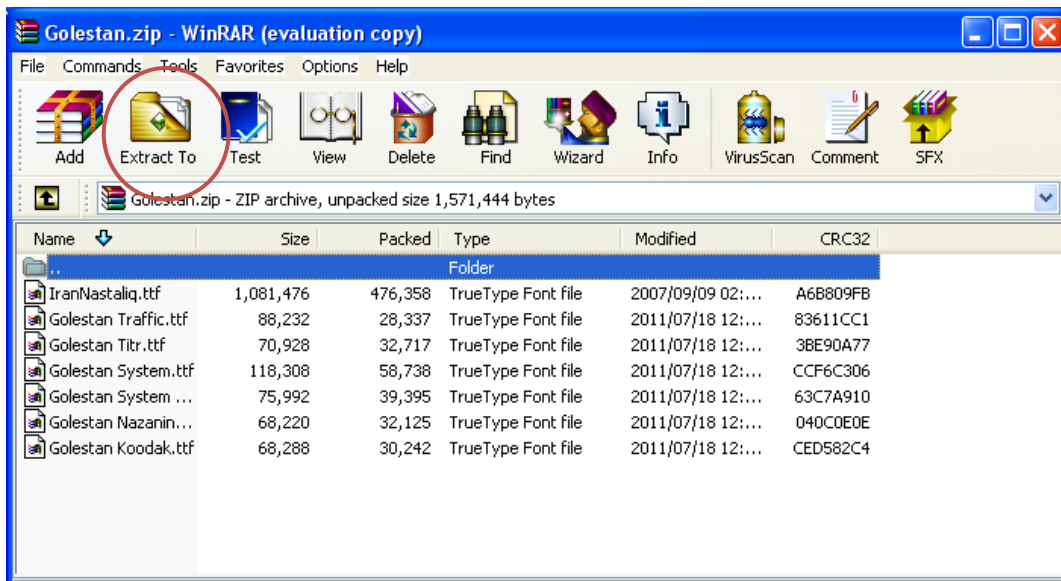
Golestan.zip - WinRAR (evaluation copy)

File Commands Tools Favorites Options Help

Add Extract To Test View Delete Find Wizard Info VirusScan Comment SFX

Golestan.zip - ZIP archive, unpacked size 1,571,444 bytes

| Name | Size | Packed | Type | Modified | CRC32 |
|---|---|---|---|---|---|
| .. | | | Folder | | |
| IranNastaliq.ttf | 1,081,476 | 476,358 | TrueType Font file | 2007/09/09 02:... | A6B809FB |
| Golestan Traffic.ttf | 88,232 | 28,337 | TrueType Font file | 2011/07/18 12:... | 83611CC1 |
| Golestan Titr.ttf | 70,928 | 32,717 | TrueType Font file | 2011/07/18 12:... | 3BE90A77 |
| Golestan System.ttf | 118,308 | 58,738 | TrueType Font file | 2011/07/18 12:... | CCF6C306 |
| Golestan System ... | 75,992 | 39,395 | TrueType Font file | 2011/07/18 12:... | 63C7A910 |
| Golestan Nazanin... | 68,220 | 32,125 | TrueType Font file | 2011/07/18 12:... | 040C0E0E |
| Golestan Koodak.ttf | 68,288 | 30,242 | TrueType Font file | 2011/07/18 12:... | CED582C4 |